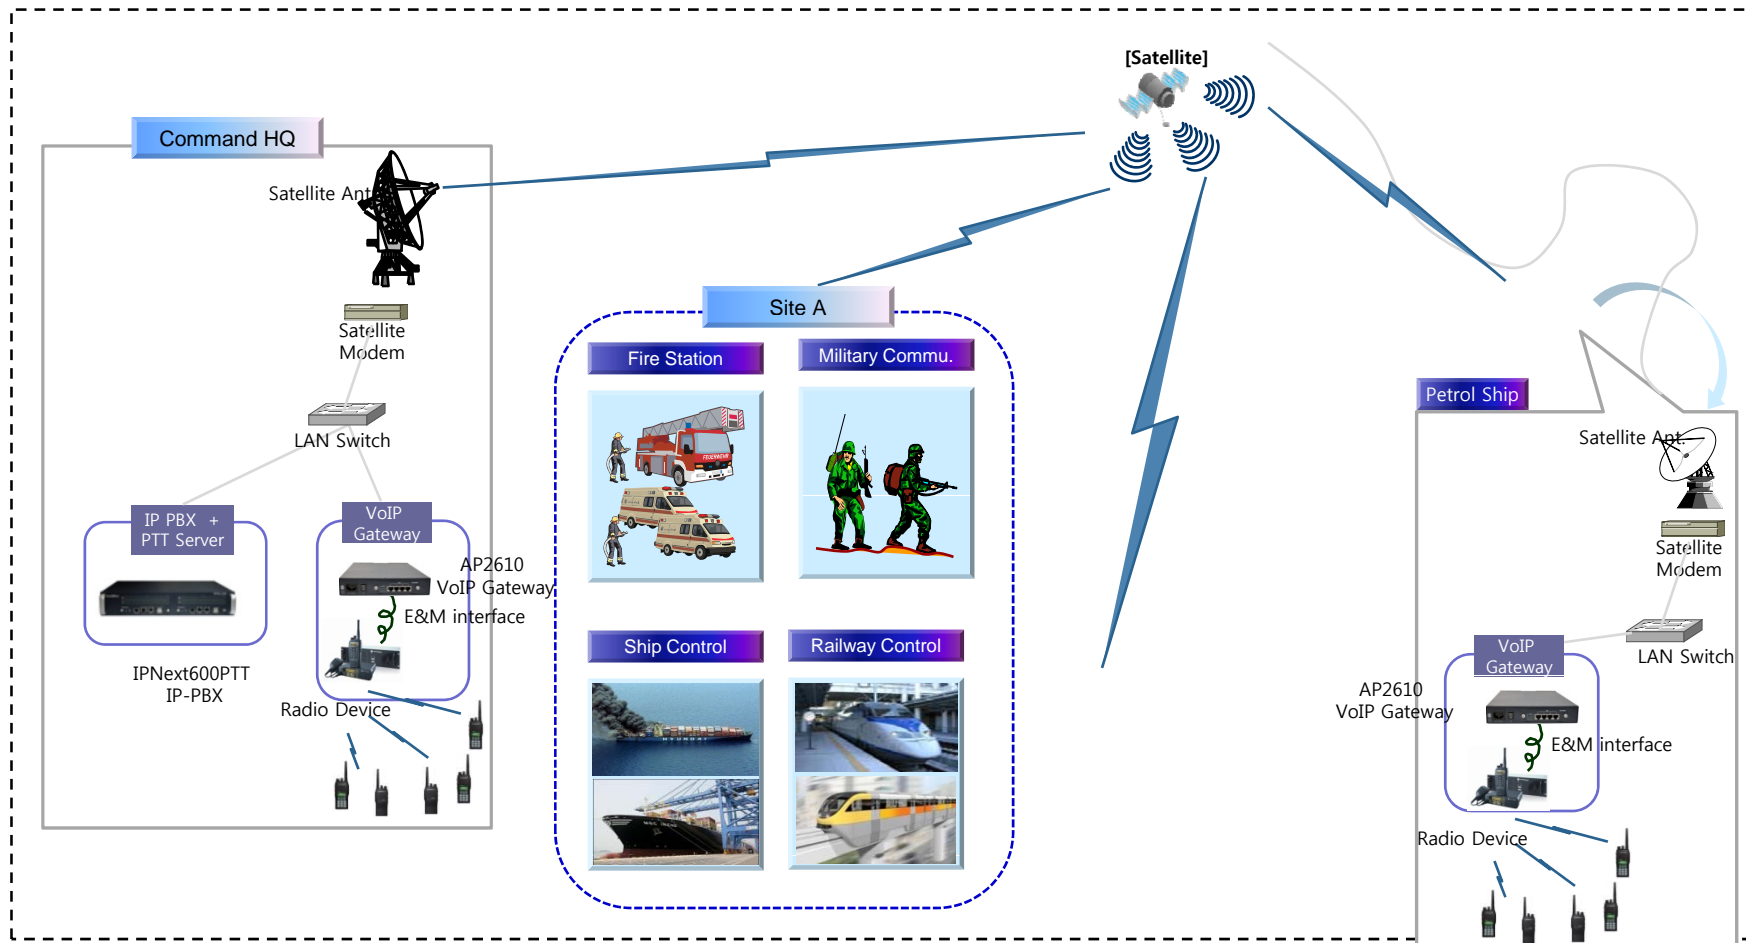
[Satellite]

Command HQ

Satellite Ant.

Satellite Modem

LAN Switch

IP PBX + PTT Server

IPNext600PTT IP-PBX

VoIP Gateway

AP2610 VoIP Gateway

E&M interface

Radio Device

Site A

Fire Station

Military Commu.

Ship Control

Railway Control

Petrol Ship

Satellite Ant.

Satellite Modem

LAN Switch

VoIP Gateway

AP2610 VoIP Gateway

E&M interface

Radio Device